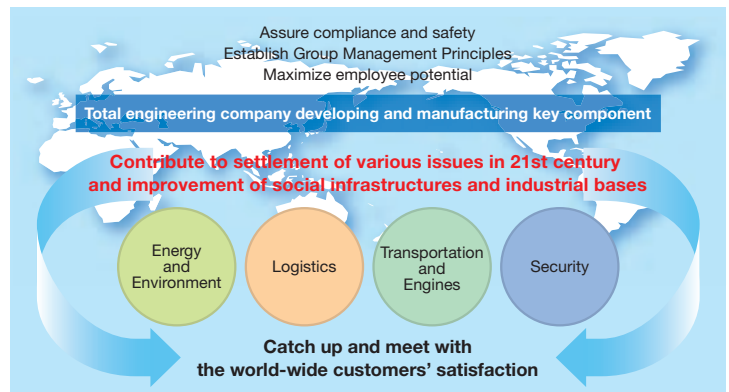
Assure compliance and safety
Establish Group Management Principles
Maximize employee potential

Total engineering company developing and manufacturing key component

Contribute to settlement of various issues in 21st century and improvement of social infrastructures and industrial bases

Energy and Environment

Logistics

Transportation and Engines

Security

Catch up and meet with the world-wide customers' satisfaction